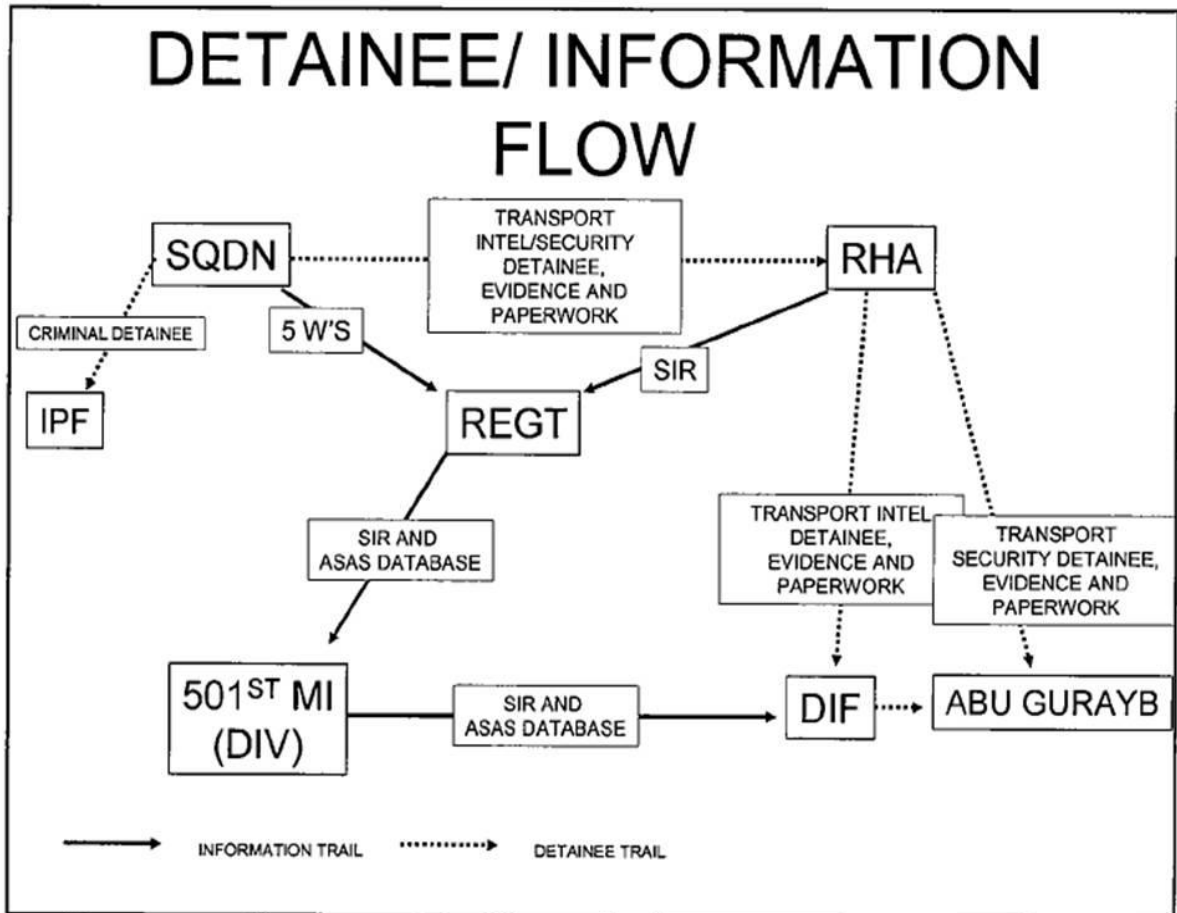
DETAINEE/ INFORMATION FLOW

SQDN

TRANSPORT INTEL/SECURITY DETAINEE, EVIDENCE AND PAPERWORK

RHA

CRIMINAL DETAINEE

5 W'S

SIR

IPF

REGT

SIR AND ASAS DATABASE

TRANSPORT INTEL DETAINEE, EVIDENCE AND PAPERWORK

TRANSPORT SECURITY DETAINEE, EVIDENCE AND PAPERWORK

501$^{ST}$ MI (DIV)

SIR AND ASAS DATABASE

DIF

ABU GURAYB

INFORMATION TRAIL

DETAINEE TRAIL